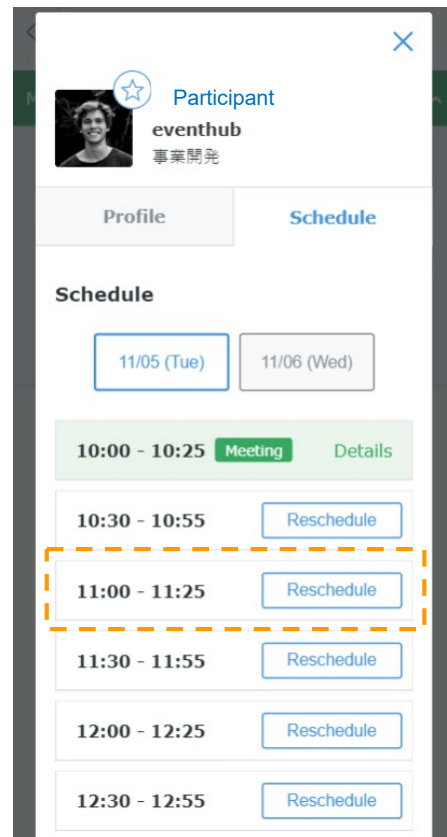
Participant
eventhub
事業開発

Profile
Schedule

Schedule

11/05 (Tue)
11/06 (Wed)

10:00 - 10:25 Meeting Details
10:30 - 10:55 Reschedule
11:00 - 11:25 Reschedule
11:30 - 11:55 Reschedule
12:00 - 12:25 Reschedule
12:30 - 12:55 Reschedule